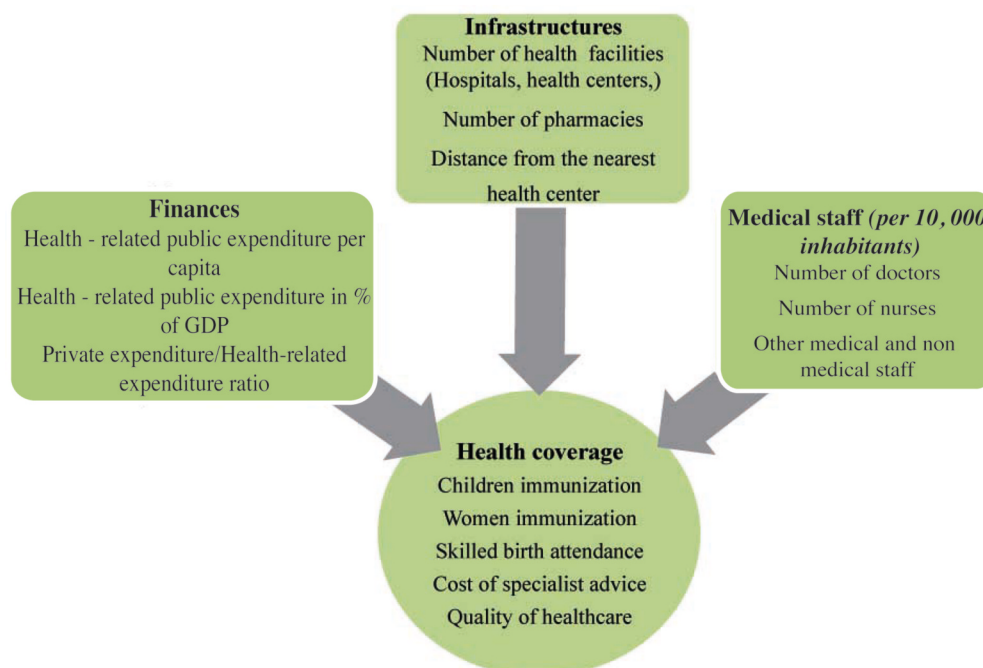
**Infrastructures**
Number of health facilities (Hospitals, health centers,)
Number of pharmacies
Distance from the nearest health center

**Finances**
Health - related public expenditure per capita
Health - related public expenditure in % of GDP
Private expenditure/Health-related expenditure ratio

**Medical staff** *(per 10, 000 inhabitants)*
Number of doctors
Number of nurses
Other medical and non medical staff

**Health coverage**
Children immunization
Women immunization
Skilled birth attendance
Cost of specialist advice
Quality of healthcare